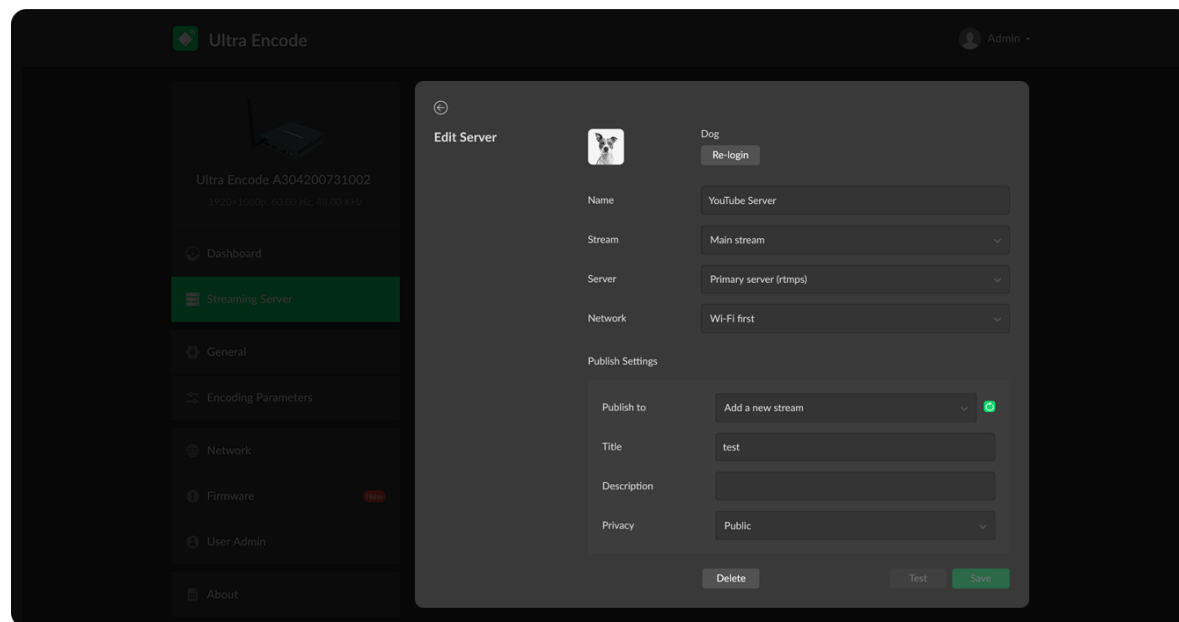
Ultra Encode

Admin

Ultra Encode A304200731002

1920×1080p, 60.00 Hz, 48.00 KHz

Dashboard

Streaming Server

General

Encoding Parameters

Network

Firmware

New

User Admin

About

Edit Server

Dog

Re-login

Name

YouTube Server

Stream

Main stream

Server

Primary server (rtmps)

Network

Wi-Fi first

Publish Settings

Publish to

Add a new stream

Title

test

Description

Privacy

Public

Delete

Test

Save